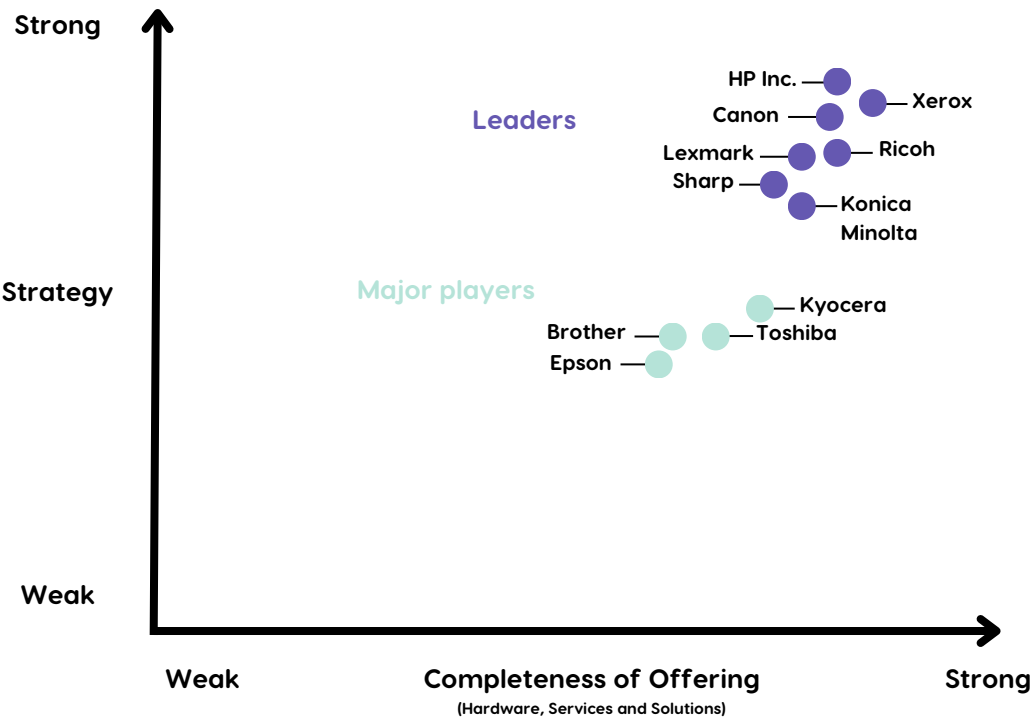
Strong

Strategy

Weak

Leaders

HP Inc.

Xerox

Canon

Lexmark

Ricoh

Sharp

Konica Minolta

Major players

Kyocera

Brother

Toshiba

Epson

Weak

Completeness of Offering
(Hardware, Services and Solutions)

Strong